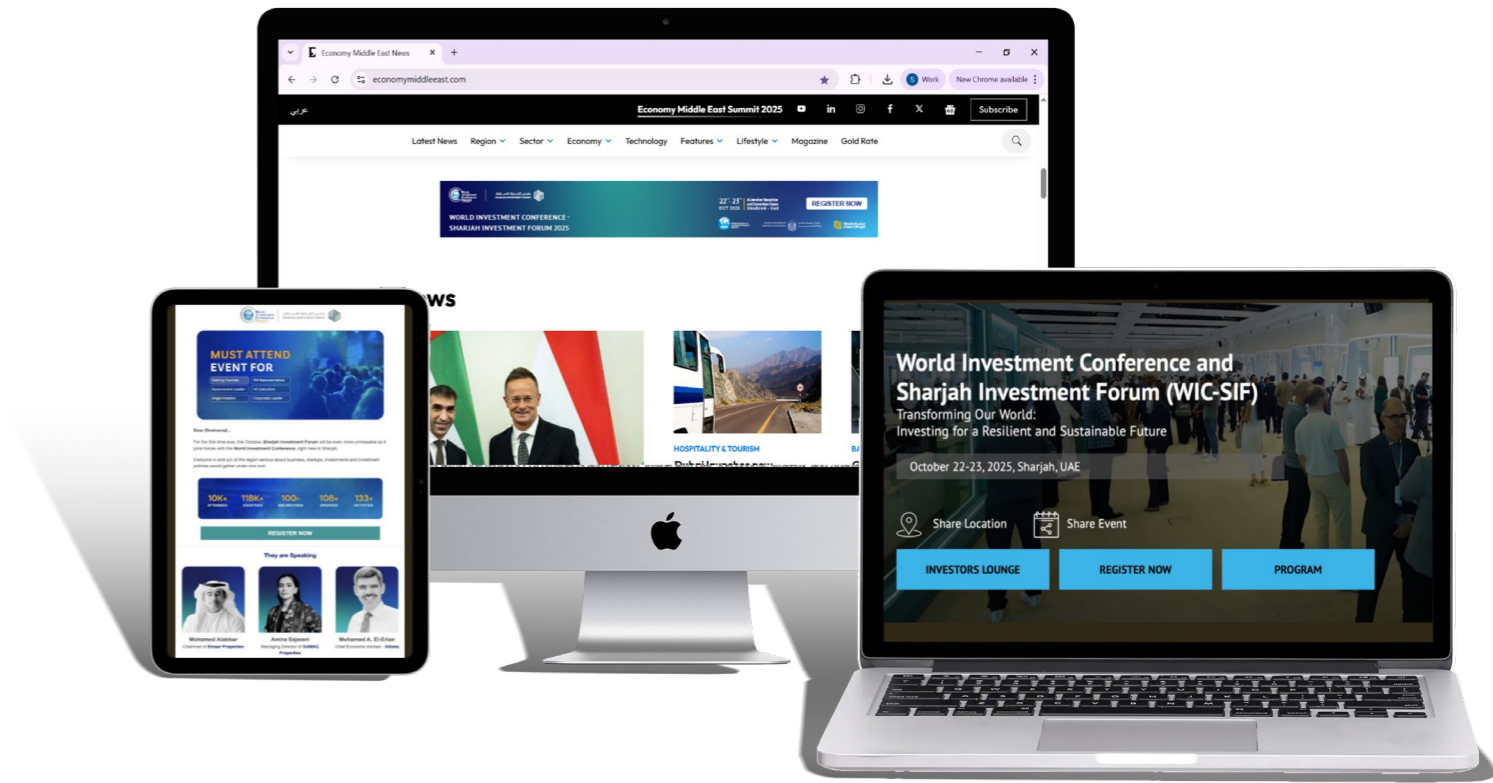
Economy Middle East News
economymiddleeast.com
Work
New Chrome available
عربي
Economy Middle East Summit 2025
Subscribe
Latest News Region Sector Economy Technology Features Lifestyle Magazine Gold Rate
WORLD INVESTMENT CONFERENCE - SHARJAH INVESTMENT FORUM 2025
22-23 OCT 2025
REGISTER NOW
ews
HOSPITALITY & TOURISM
BA

MUST ATTEND EVENT FOR
Dear [Firstname],
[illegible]
10K+ 118K+ 100+ 108+ 133+
REGISTER NOW
They are Speaking
Mohamed Alabbar
Chairman of Emaar Properties
Amira Sajwani
Managing Director of DAMAC Properties
Mohamed A. El-Erian
Chief Economic Advisor - Allianz

World Investment Conference and Sharjah Investment Forum (WIC-SIF)
Transforming Our World: Investing for a Resilient and Sustainable Future
October 22-23, 2025, Sharjah, UAE
Share Location
Share Event
INVESTORS LOUNGE
REGISTER NOW
PROGRAM